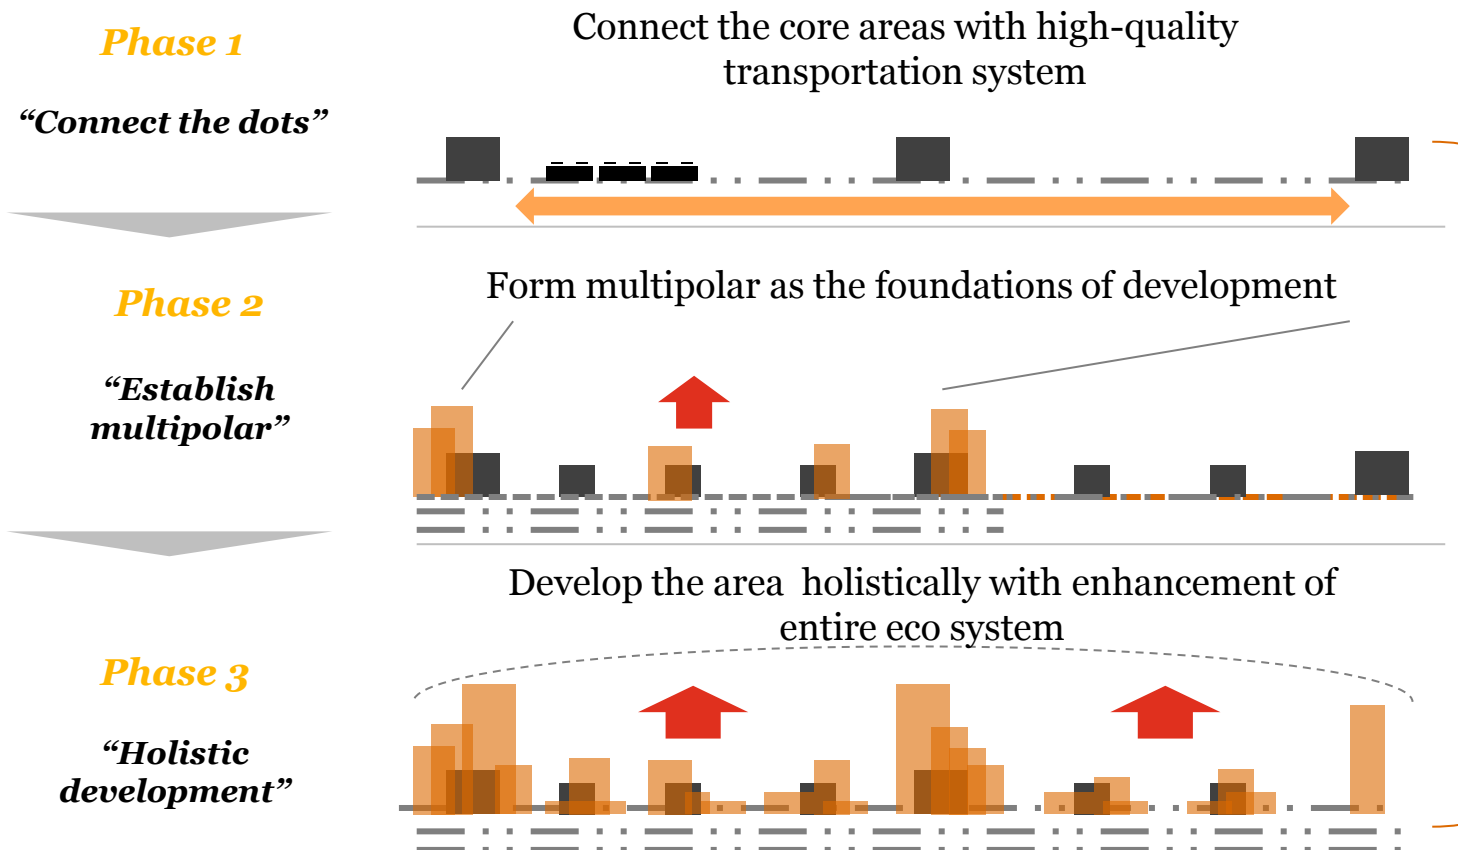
Phase 1

"Connect the dots"

Connect the core areas with high-quality transportation system

Phase 2

"Establish multipolar"

Form multipolar as the foundations of development

Phase 3

"Holistic development"

Develop the area holistically with enhancement of entire eco system